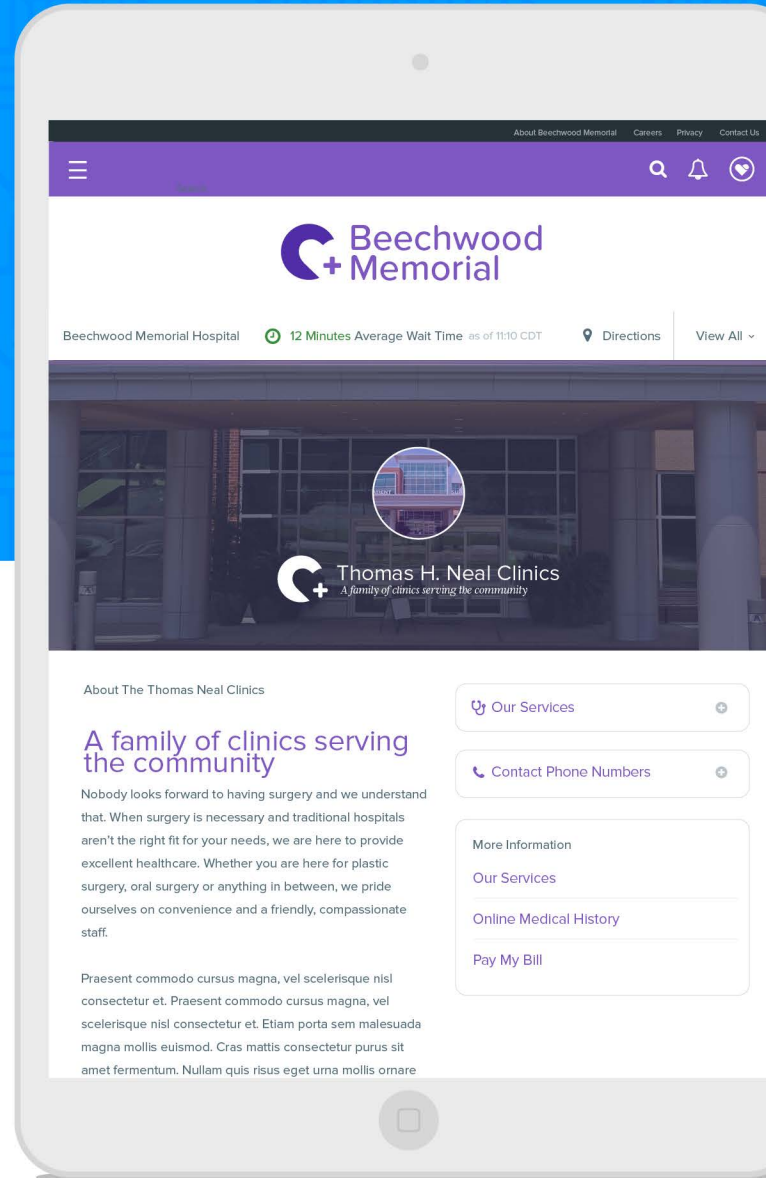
About Beechwood Memorial Careers Privacy Contact Us

Beechwood Memorial

Beechwood Memorial Hospital 12 Minutes Average Wait Time as of 11:10 CDT Directions View All

Thomas H. Neal Clinics
A family of clinics serving the community

About The Thomas Neal Clinics

A family of clinics serving the community

Nobody looks forward to having surgery and we understand that. When surgery is necessary and traditional hospitals aren't the right fit for your needs, we are here to provide excellent healthcare. Whether you are here for plastic surgery, oral surgery or anything in between, we pride ourselves on convenience and a friendly, compassionate staff.

Praesent commodo cursus magna, vel scelerisque nisl consectetur et. Praesent commodo cursus magna, vel scelerisque nisl consectetur et. Etiam porta sem malesuada magna mollis euismod. Cras mattis consectetur purus sit amet fermentum. Nullam quis risus eget urna mollis ornare

Our Services

Contact Phone Numbers

More Information
Our Services
Online Medical History
Pay My Bill